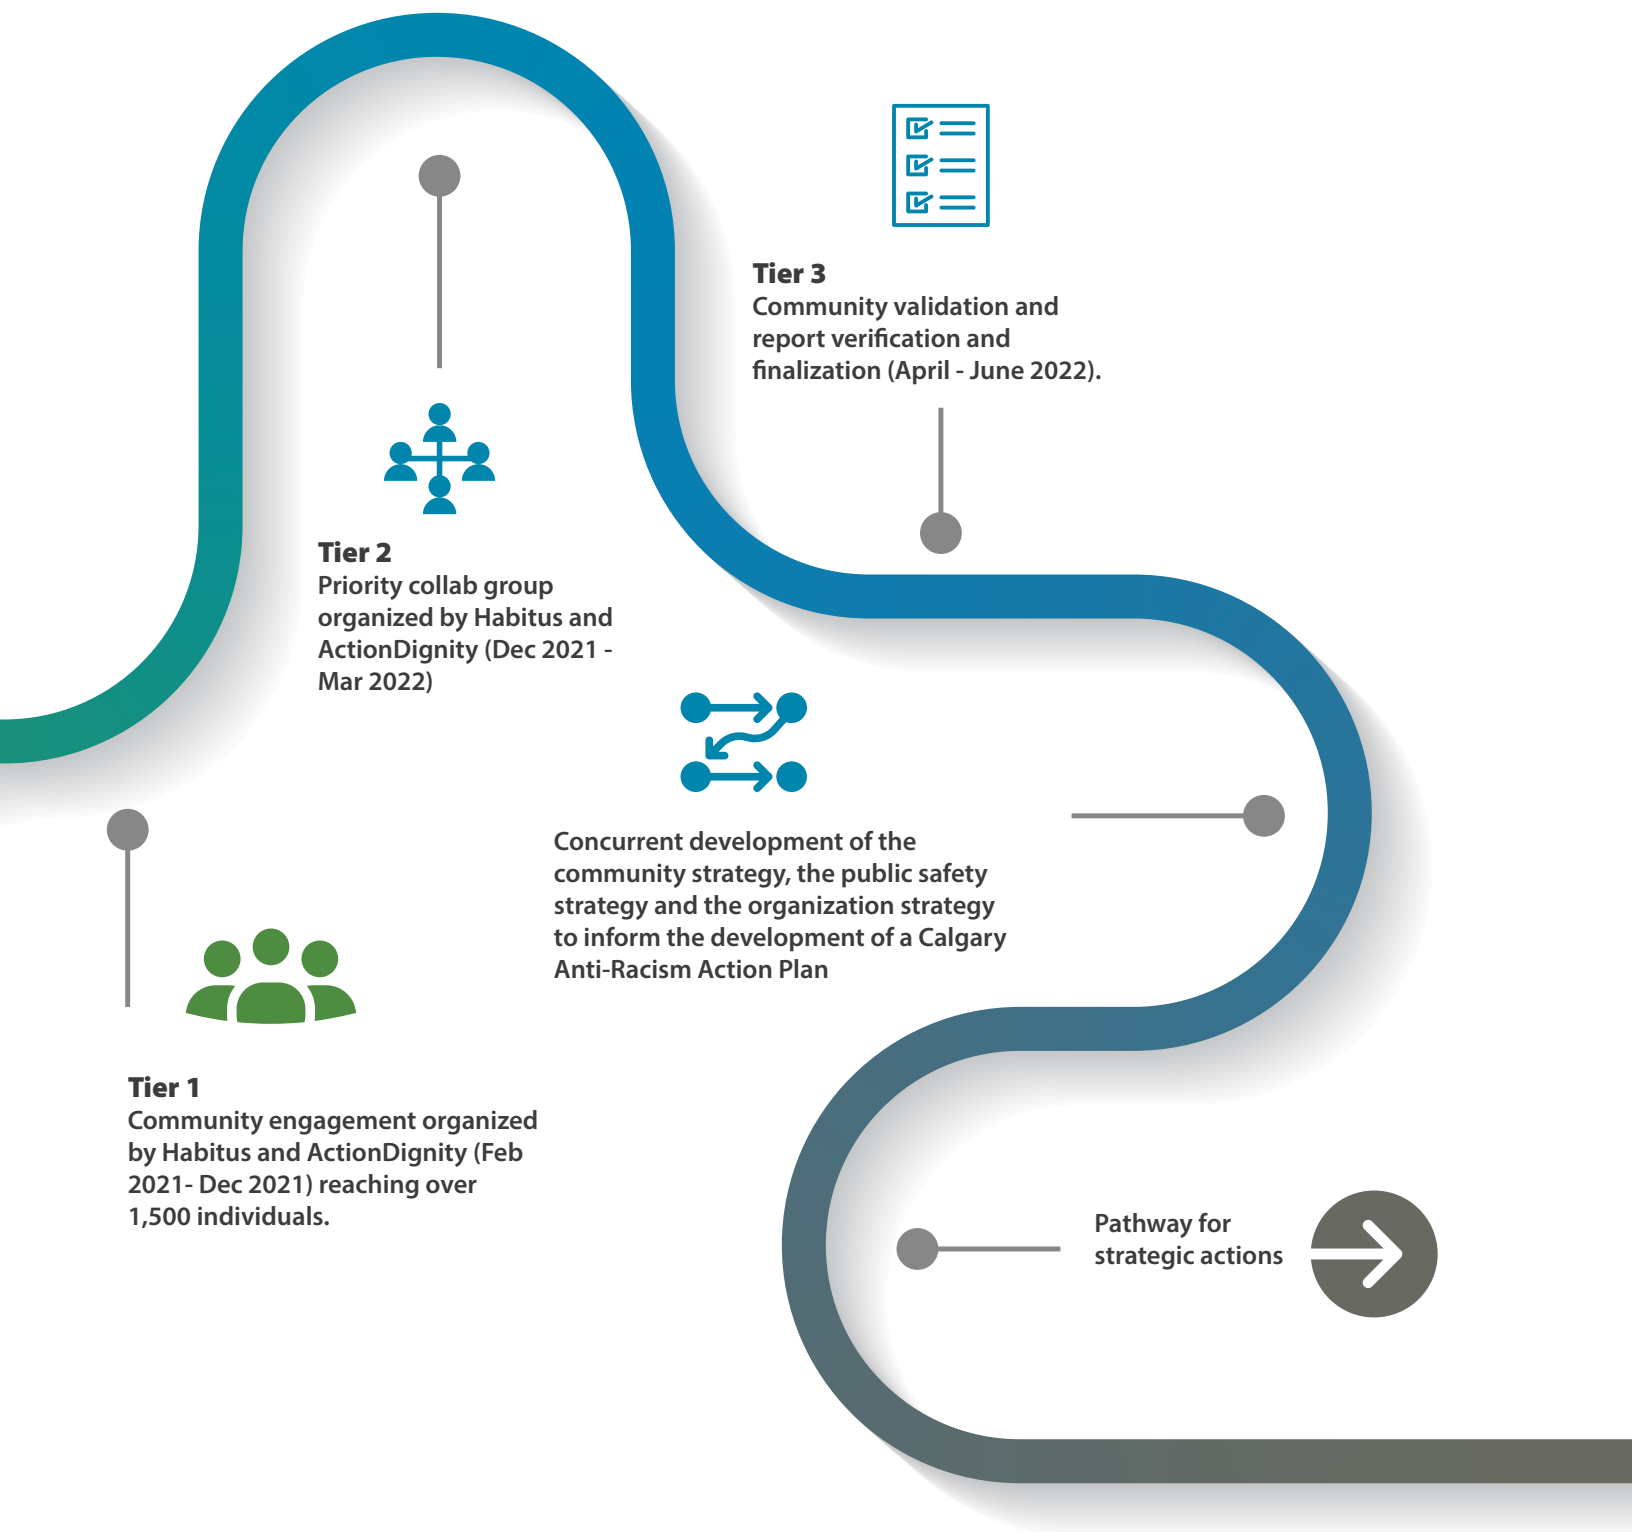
Tier 3
Community validation and report verification and finalization (April - June 2022).

Tier 2
Priority collab group organized by Habitus and ActionDignity (Dec 2021 - Mar 2022)

Concurrent development of the community strategy, the public safety strategy and the organization strategy to inform the development of a Calgary Anti-Racism Action Plan

Tier 1
Community engagement organized by Habitus and ActionDignity (Feb 2021- Dec 2021) reaching over 1,500 individuals.

Pathway for strategic actions